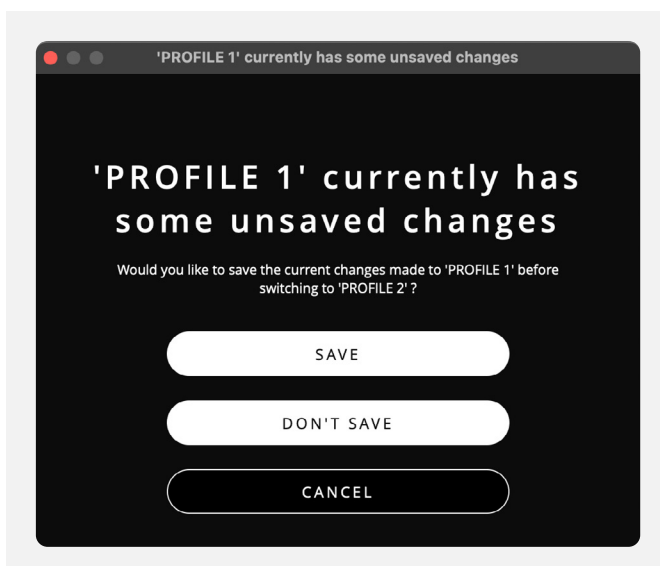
'PROFILE 1' currently has some unsaved changes

'PROFILE 1' currently has some unsaved changes

Would you like to save the current changes made to 'PROFILE 1' before switching to 'PROFILE 2' ?

SAVE

DON'T SAVE

CANCEL